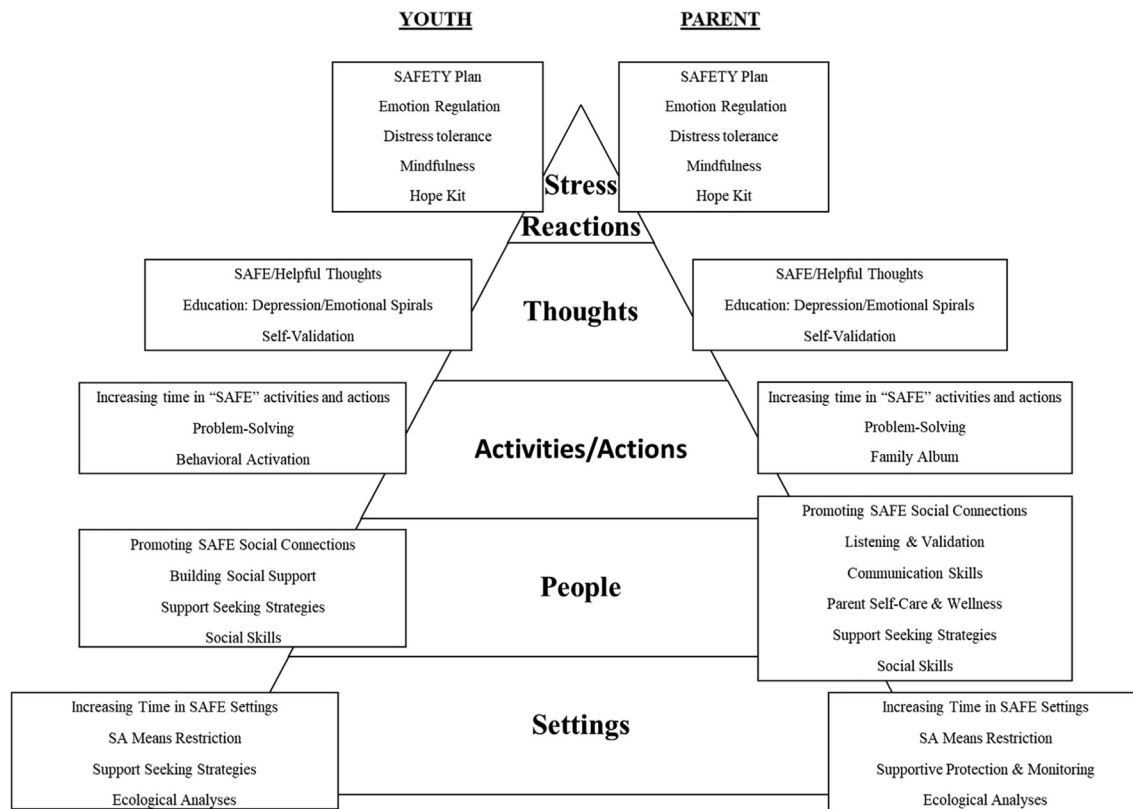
YOUTH

PARENT

SAFETY Plan
Emotion Regulation
Distress tolerance
Mindfulness
Hope Kit

SAFETY Plan
Emotion Regulation
Distress tolerance
Mindfulness
Hope Kit

Stress Reactions

SAFE/Helpful Thoughts
Education: Depression/Emotional Spirals
Self-Validation

Thoughts

SAFE/Helpful Thoughts
Education: Depression/Emotional Spirals
Self-Validation

Increasing time in "SAFE" activities and actions
Problem-Solving
Behavioral Activation

Activities/Actions

Increasing time in "SAFE" activities and actions
Problem-Solving
Family Album

Promoting SAFE Social Connections
Building Social Support
Support Seeking Strategies
Social Skills

People

Promoting SAFE Social Connections
Listening & Validation
Communication Skills
Parent Self-Care & Wellness
Support Seeking Strategies
Social Skills

Increasing Time in SAFE Settings
SA Means Restriction
Support Seeking Strategies
Ecological Analyses

Settings

Increasing Time in SAFE Settings
SA Means Restriction
Supportive Protection & Monitoring
Ecological Analyses